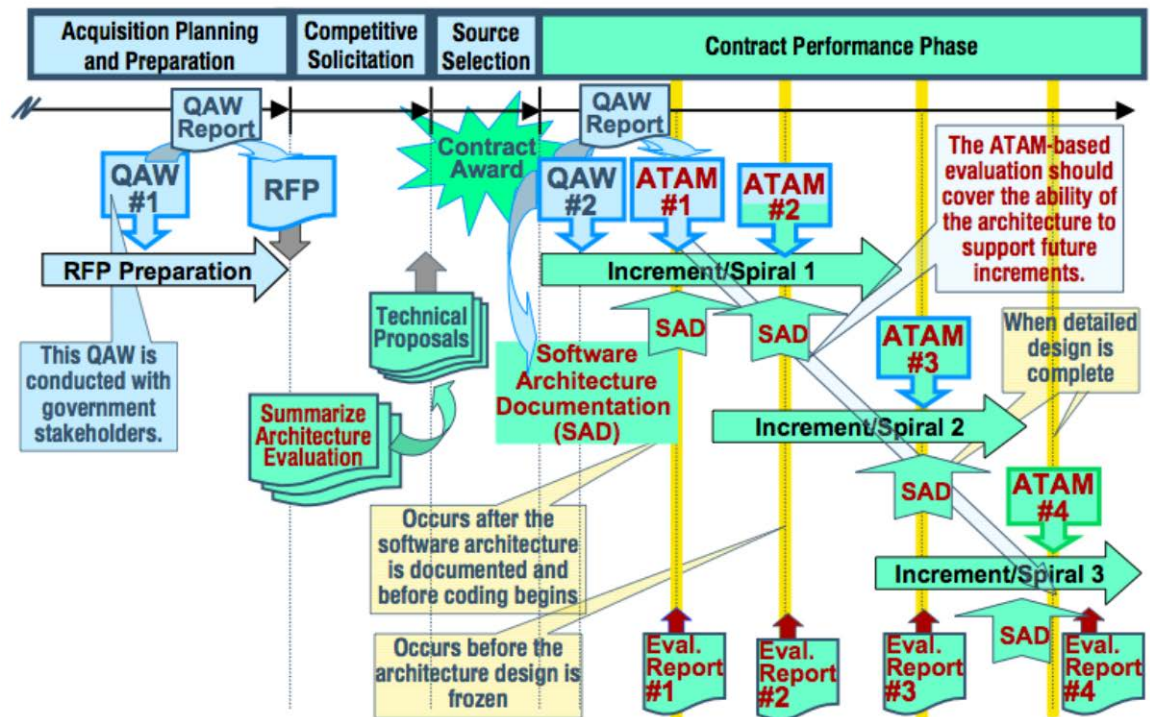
Acquisition Planning and Preparation

Competitive Solicitation

Source Selection

Contract Performance Phase

QAW Report

QAW #1

RFP

RFP Preparation

This QAW is conducted with government stakeholders.

Contract Award

Technical Proposals

Summarize Architecture Evaluation

QAW Report

QAW #2

ATAM #1

ATAM #2

The ATAM-based evaluation should cover the ability of the architecture to support future increments.

Increment/Spiral 1

SAD

SAD

Software Architecture Documentation (SAD)

ATAM #3

When detailed design is complete

Increment/Spiral 2

SAD

ATAM #4

Increment/Spiral 3

SAD

Occurs after the software architecture is documented and before coding begins

Occurs before the architecture design is frozen

Eval. Report #1

Eval. Report #2

Eval. Report #3

Eval. Report #4